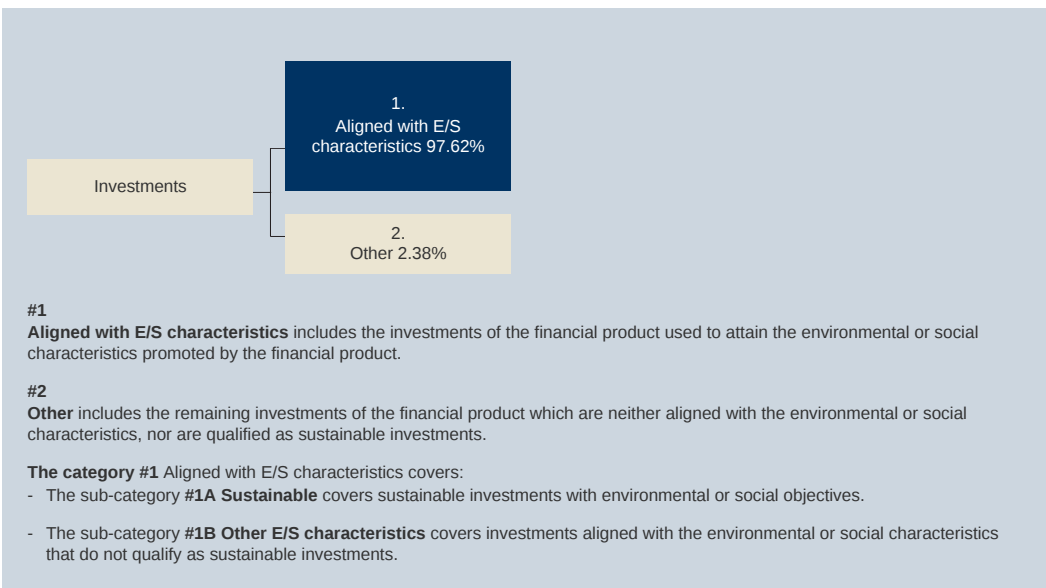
Investments

1.
Aligned with E/S characteristics 97.62%

2.
Other 2.38%

#1
**Aligned with E/S characteristics** includes the investments of the financial product used to attain the environmental or social characteristics promoted by the financial product.

#2
**Other** includes the remaining investments of the financial product which are neither aligned with the environmental or social characteristics, nor are qualified as sustainable investments.

**The category #1** Aligned with E/S characteristics covers:
- The sub-category **#1A Sustainable** covers sustainable investments with environmental or social objectives.

- The sub-category **#1B Other E/S characteristics** covers investments aligned with the environmental or social characteristics that do not qualify as sustainable investments.